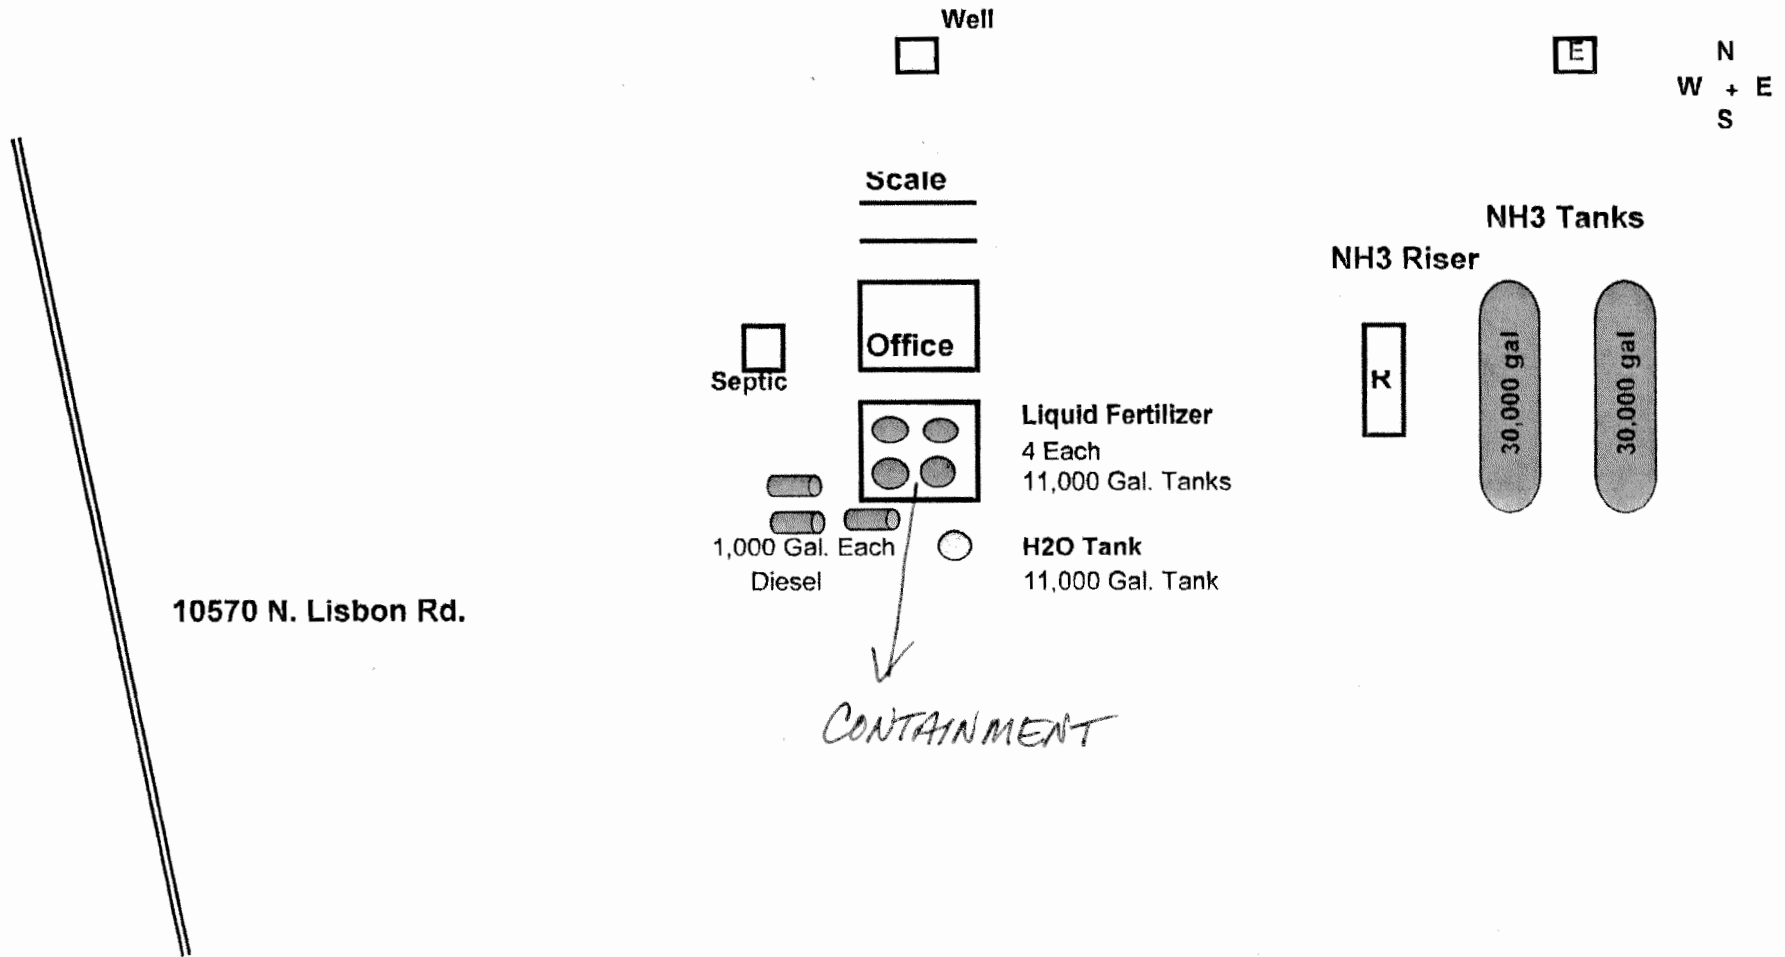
Well

E

N
W E
S

Scale

NH3 Tanks

NH3 Riser

Office

Septic

R

30,000 gal

30,000 gal

Liquid Fertilizer
4 Each
11,000 Gal. Tanks

1,000 Gal. Each
Diesel

H2O Tank
11,000 Gal. Tank

10570 N. Lisbon Rd.

CONTAINMENT